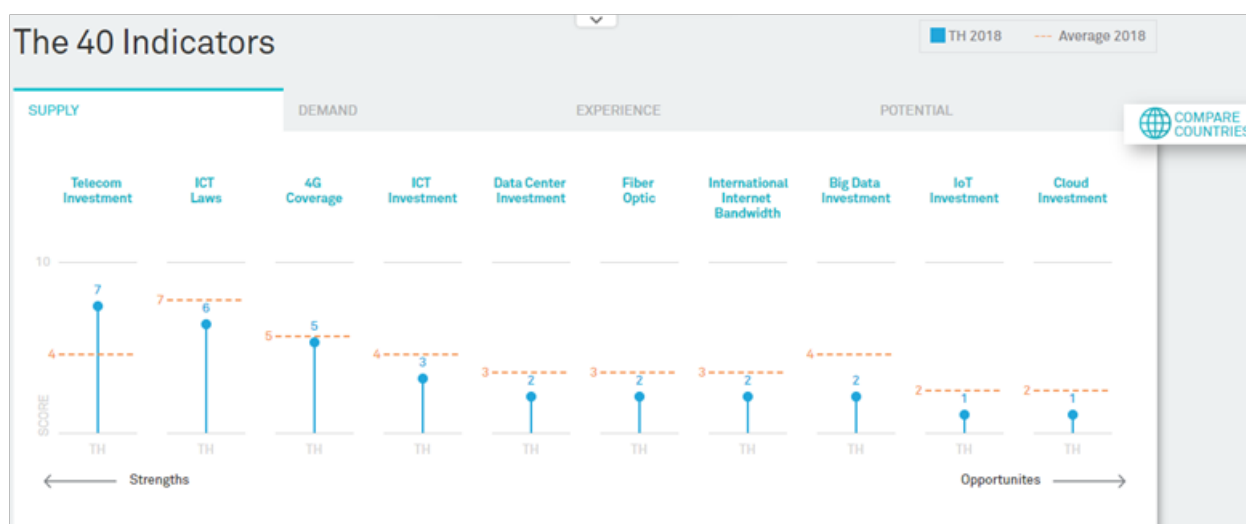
The 40 Indicators

TH 2018 Average 2018

SUPPLY DEMAND EXPERIENCE POTENTIAL

COMPARE COUNTRIES

| Telecom Investment | ICT Laws | 4G Coverage | ICT Investment | Data Center Investment | Fiber Optic | International Internet Bandwidth | Big Data Investment | IoT Investment | Cloud Investment |
|---|---|---|---|---|---|---|---|---|---|
| 7 | 6 | 5 | 3 | 2 | 2 | 2 | 2 | 1 | 1 |
| 4 | 7 | 5 | 4 | 3 | 3 | 3 | 4 | 2 | 2 |
| TH | TH | TH | TH | TH | TH | TH | TH | TH | TH |

10

SCORE

Strengths

Opportunites